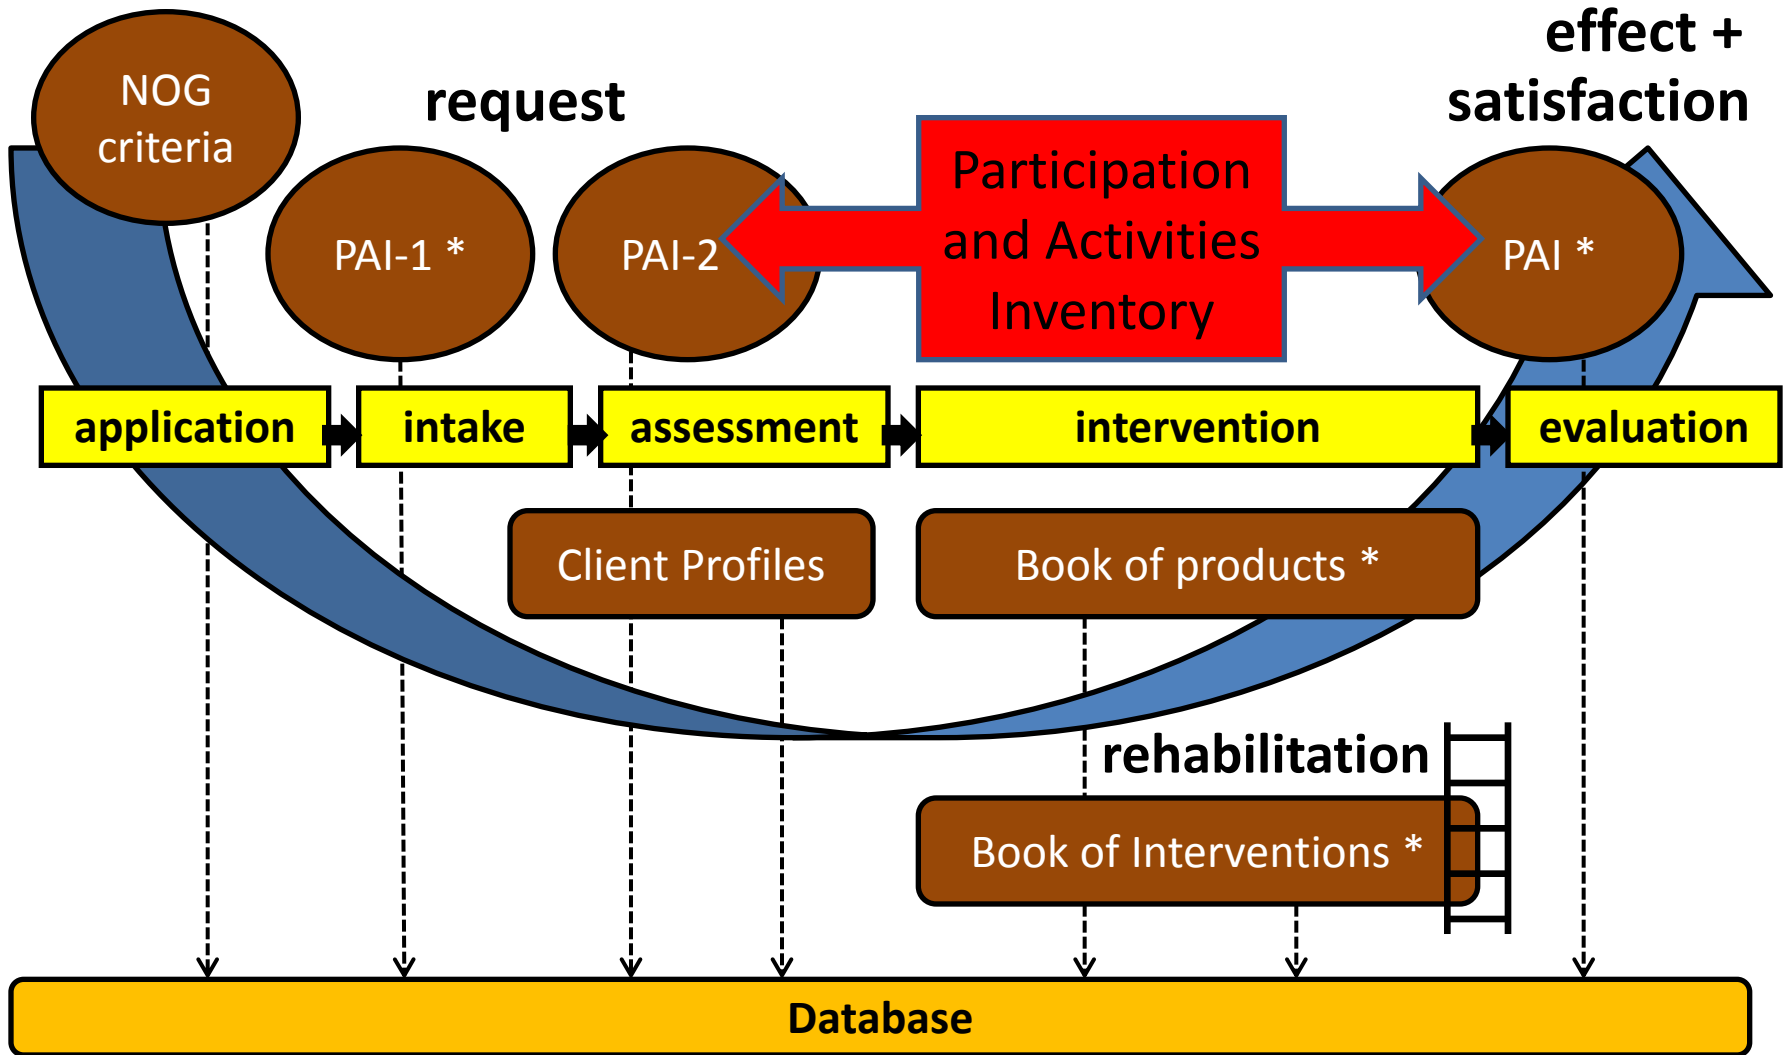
effect + satisfaction

NOG criteria

request

PAI-1 *

PAI-2

Participation and Activities Inventory

PAI *

application

intake

assessment

intervention

evaluation

Client Profiles

Book of products *

rehabilitation

Book of Interventions *

Database